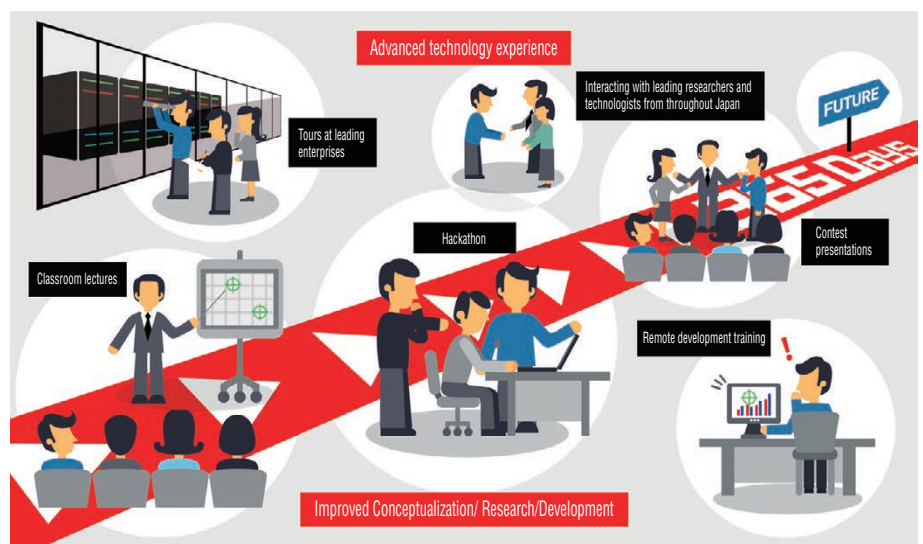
Advanced technology experience

Tours at leading enterprises

Interacting with leading researchers and technologists from throughout Japan

FUTURE

365days

Contest presentations

Hackathon

Classroom lectures

Remote development training

Improved Conceptualization/ Research/Development